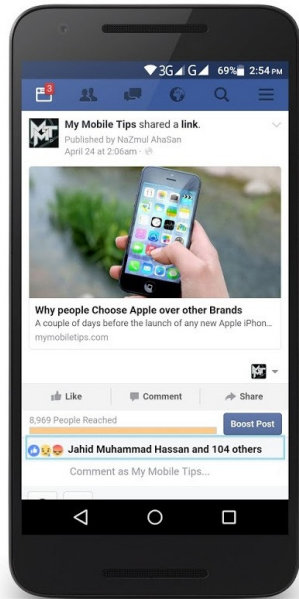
3G G 69% 2:54 PM

3

My Mobile Tips shared a link.
Published by NaZmul AhaSan
April 24 at 2:06am ·

Why people Choose Apple over other Brands
A couple of days before the launch of any new Apple iPhon...
mymobiletips.com

Like
Comment
Share

8,969 People Reached
Boost Post

Jahid Muhammad Hassan and 104 others

Comment as My Mobile Tips...